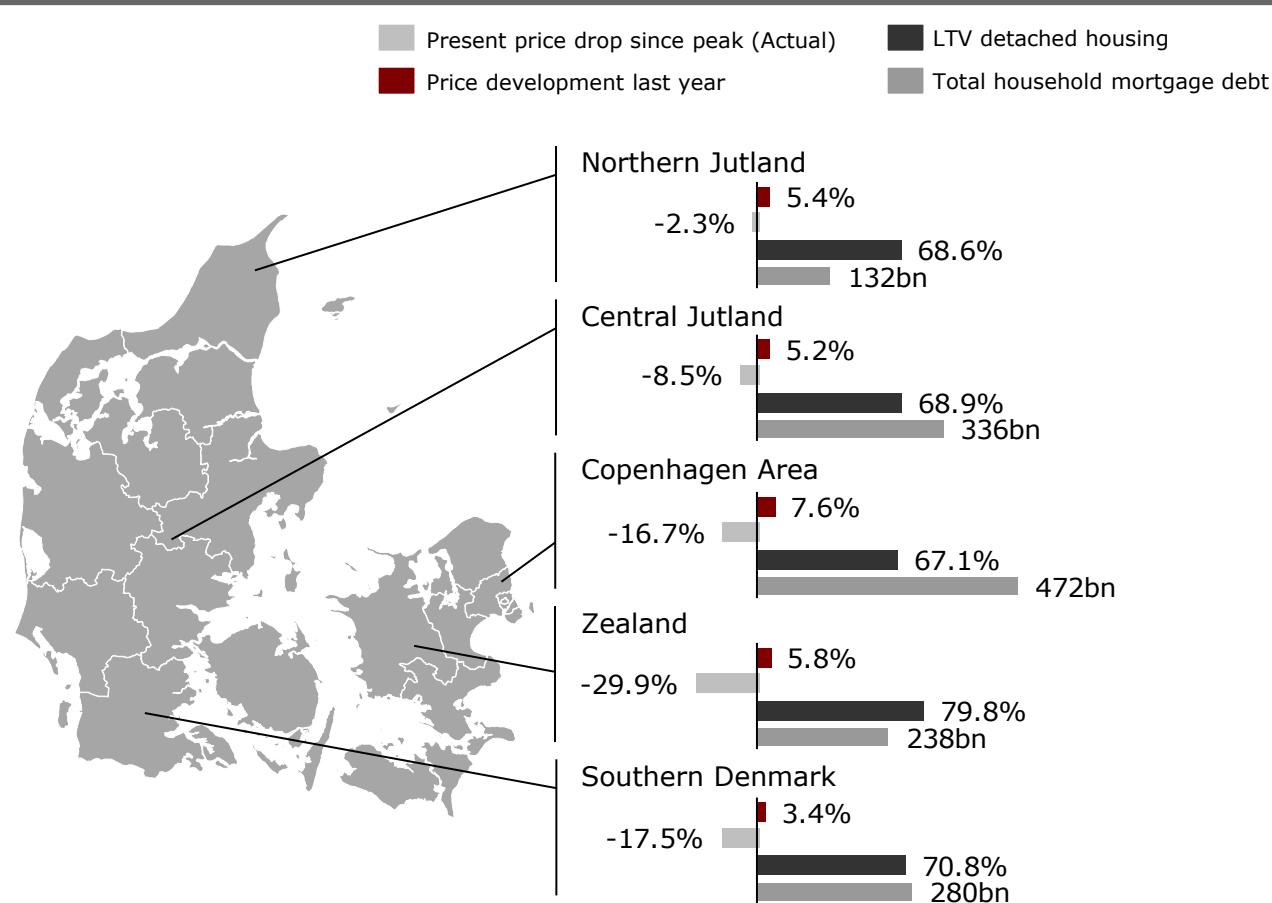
Present price drop since peak (Actual)
LTV detached housing
Price development last year
Total household mortgage debt

Northern Jutland
5.4%
-2.3%
68.6%
132bn

Central Jutland
5.2%
-8.5%
68.9%
336bn

Copenhagen Area
7.6%
-16.7%
67.1%
472bn

Zealand
5.8%
-29.9%
79.8%
238bn

Southern Denmark
3.4%
-17.5%
70.8%
280bn